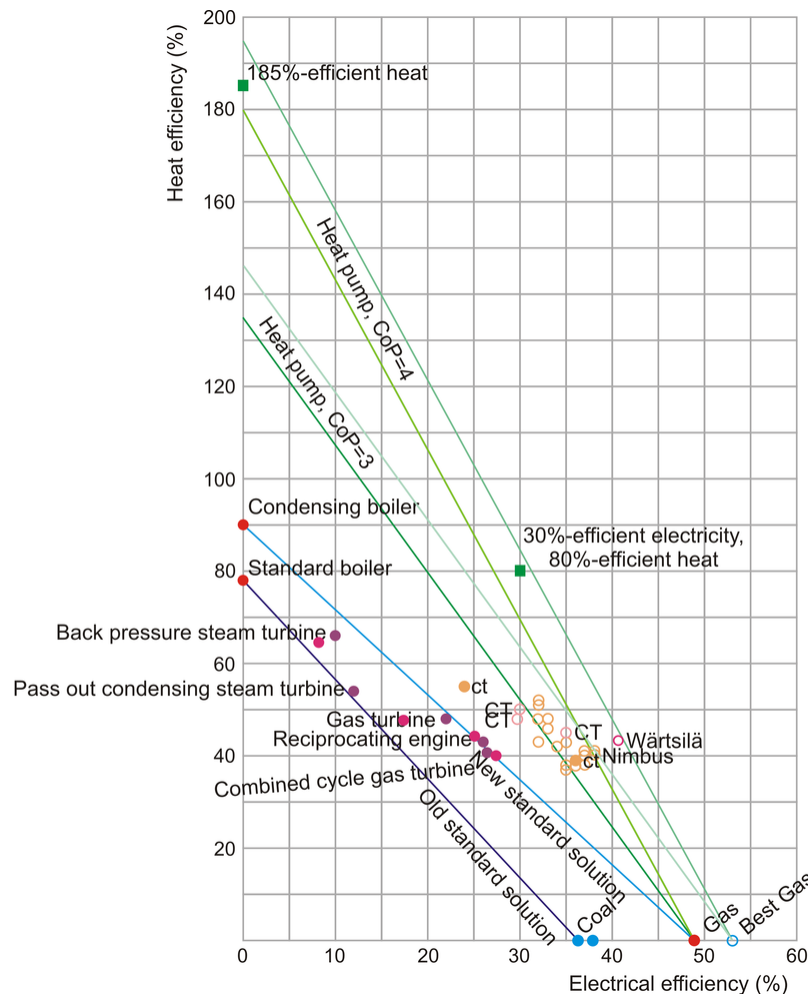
200
180
160
140
120
100
80
60
40
20
Heat efficiency (%)
185%-efficient heat
Heat pump, CoP=4
Heat pump, CoP=3
Condensing boiler
30%-efficient electricity, 80%-efficient heat
Standard boiler
Back pressure steam turbine
Pass out condensing steam turbine
ct
CT
Gas turbine
CT
CT
Wärtsilä
Reciprocating engine
Nimbus
ct
Combined cycle gas turbine
New standard solution
Old standard solution
Coal
Gas
Best Gas
0
10
20
30
40
50
60
Electrical efficiency (%)